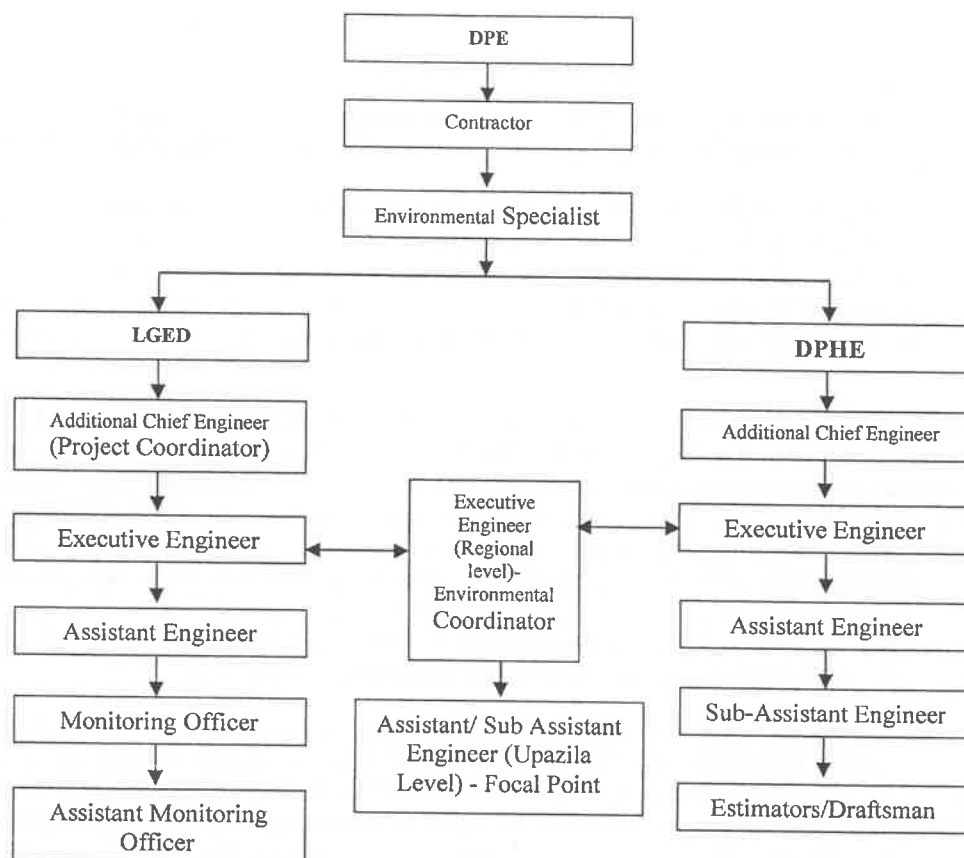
DPE

Contractor

Environmental Specialist

LGED

Additional Chief Engineer (Project Coordinator)

Executive Engineer

Assistant Engineer

Monitoring Officer

Assistant Monitoring Officer

Executive Engineer (Regional level)-Environmental Coordinator

Assistant/ Sub Assistant Engineer (Upazila Level) - Focal Point

DPHE

Additional Chief Engineer

Executive Engineer

Assistant Engineer

Sub-Assistant Engineer

Estimators/Draftsman